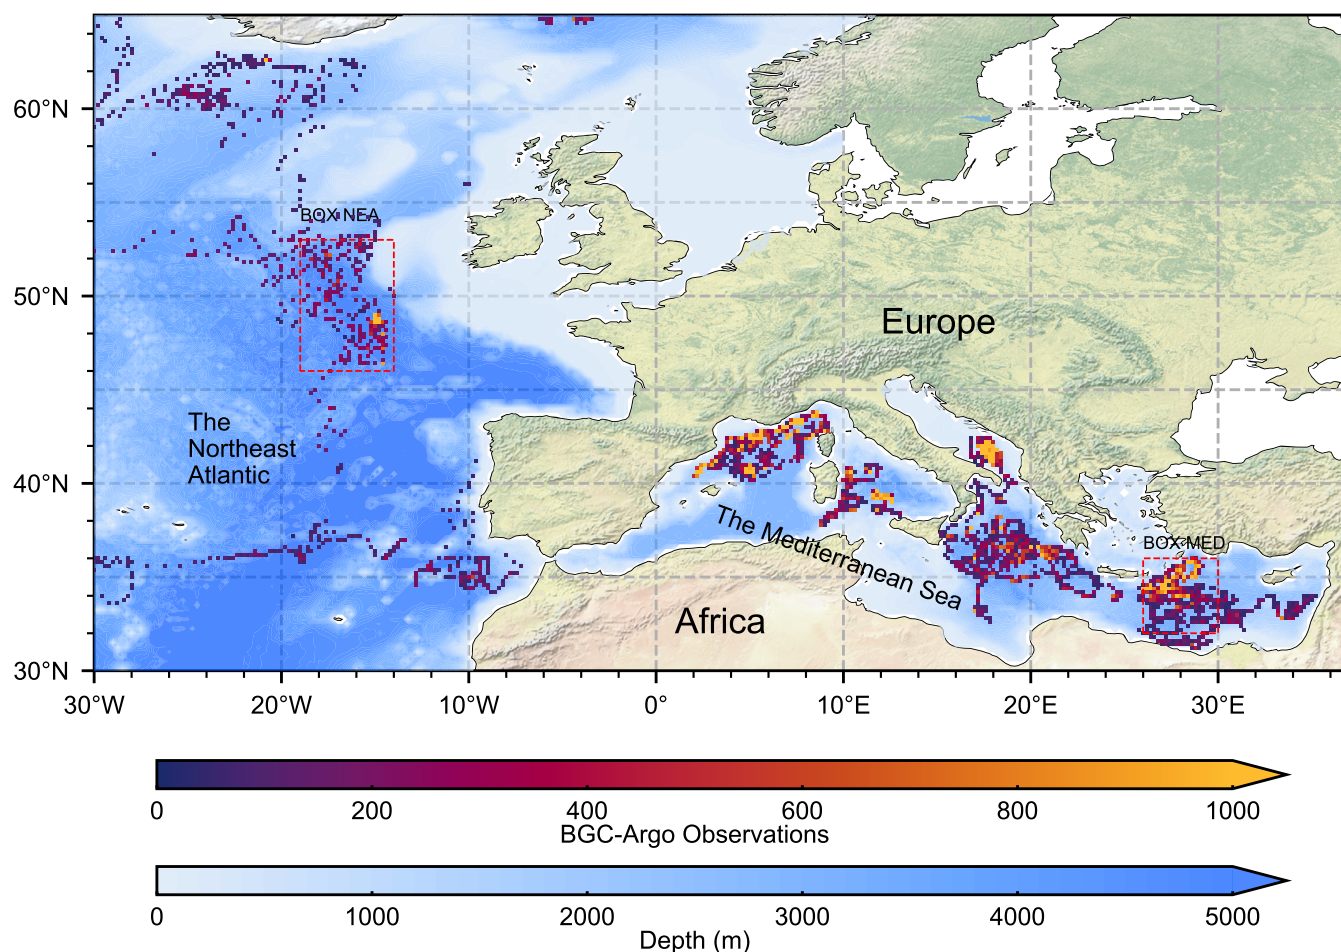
60°N
50°N
40°N
30°N
30°W
20°W
10°W
0°
10°E
20°E
30°E
BOX NEA
BOX MED
Europe
The Northeast Atlantic
The Mediterranean Sea
Africa

0 200 400 600 800 1000
BGC-Argo Observations

0 1000 2000 3000 4000 5000
Depth (m)